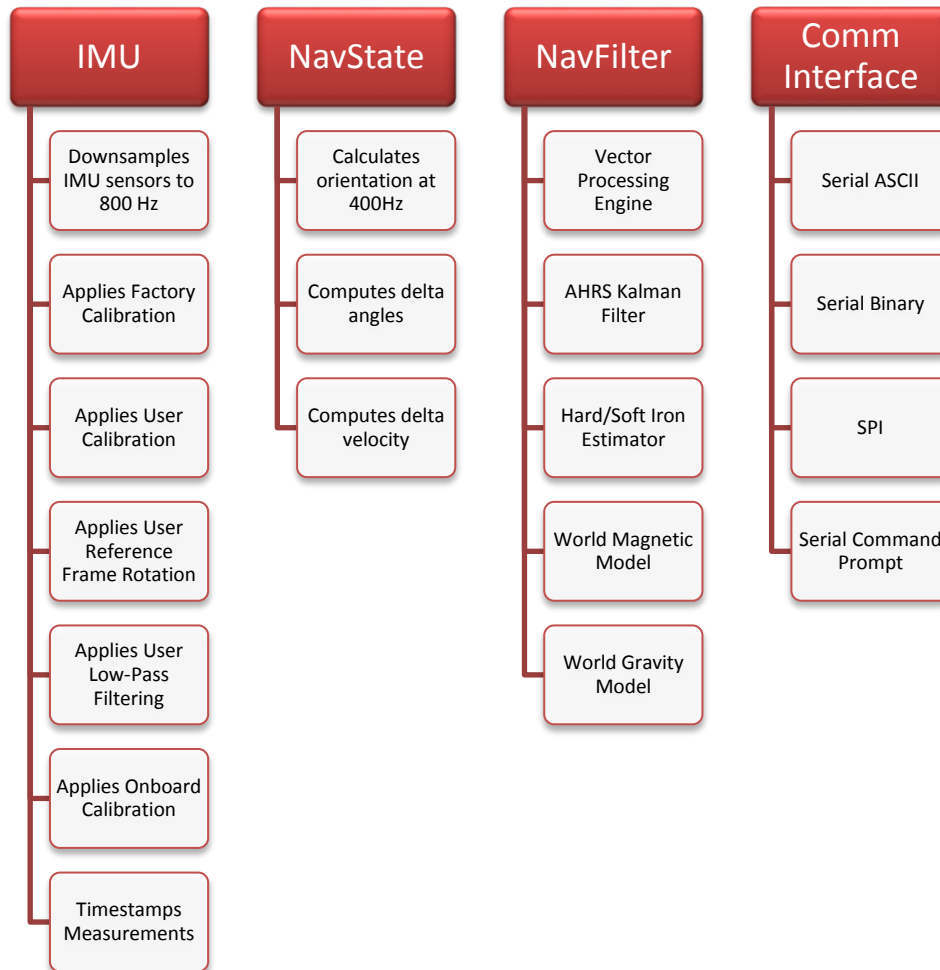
IMU

Downsamples IMU sensors to 800 Hz

Applies Factory Calibration

Applies User Calibration

Applies User Reference Frame Rotation

Applies User Low-Pass Filtering

Applies Onboard Calibration

Timestamps Measurements

NavState

Calculates orientation at 400Hz

Computes delta angles

Computes delta velocity

NavFilter

Vector Processing Engine

AHRS Kalman Filter

Hard/Soft Iron Estimator

World Magnetic Model

World Gravity Model

Comm Interface

Serial ASCII

Serial Binary

SPI

Serial Command Prompt